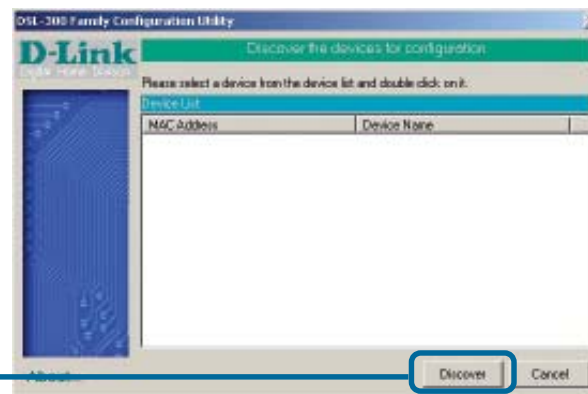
DSL-300 Family Configuration Utility

D-Link
Digital Home Series

Discover the devices for configuration

Please select a device from the device list and double click on it.

Device List

| MAC Address | Device Name |
|---|---|

About...

Discover

Cancel